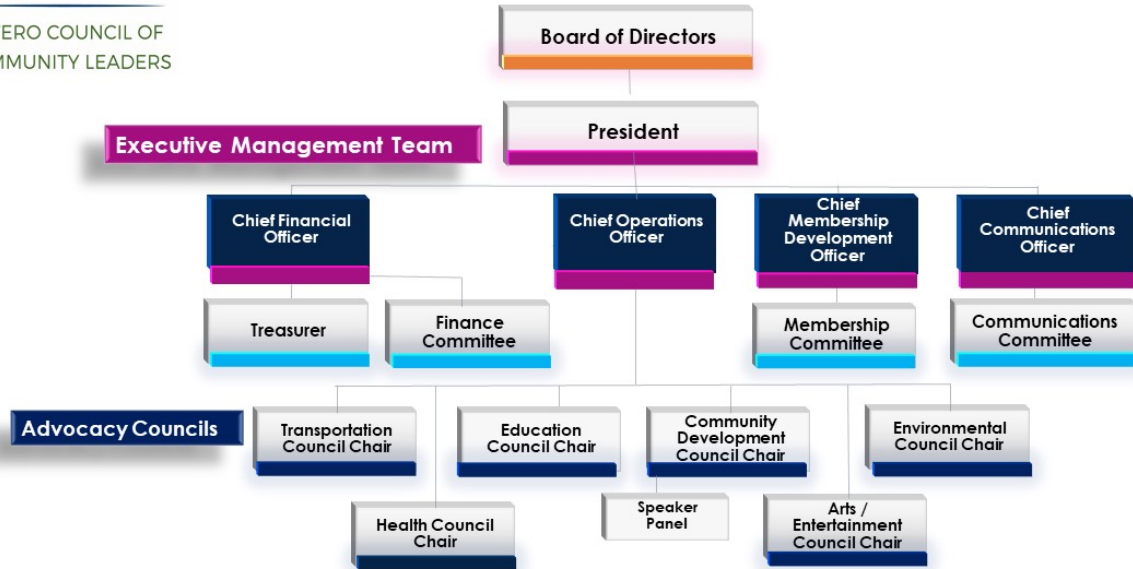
ERO COUNCIL OF
MMUNITY LEADERS

Board of Directors

President

Executive Management Team

Chief Financial Officer

Chief Operations Officer

Chief Membership Development Officer

Chief Communications Officer

Treasurer

Finance Committee

Membership Committee

Communications Committee

Advocacy Councils

Transportation Council Chair

Education Council Chair

Community Development Council Chair

Environmental Council Chair

Speaker Panel

Health Council Chair

Arts / Entertainment Council Chair